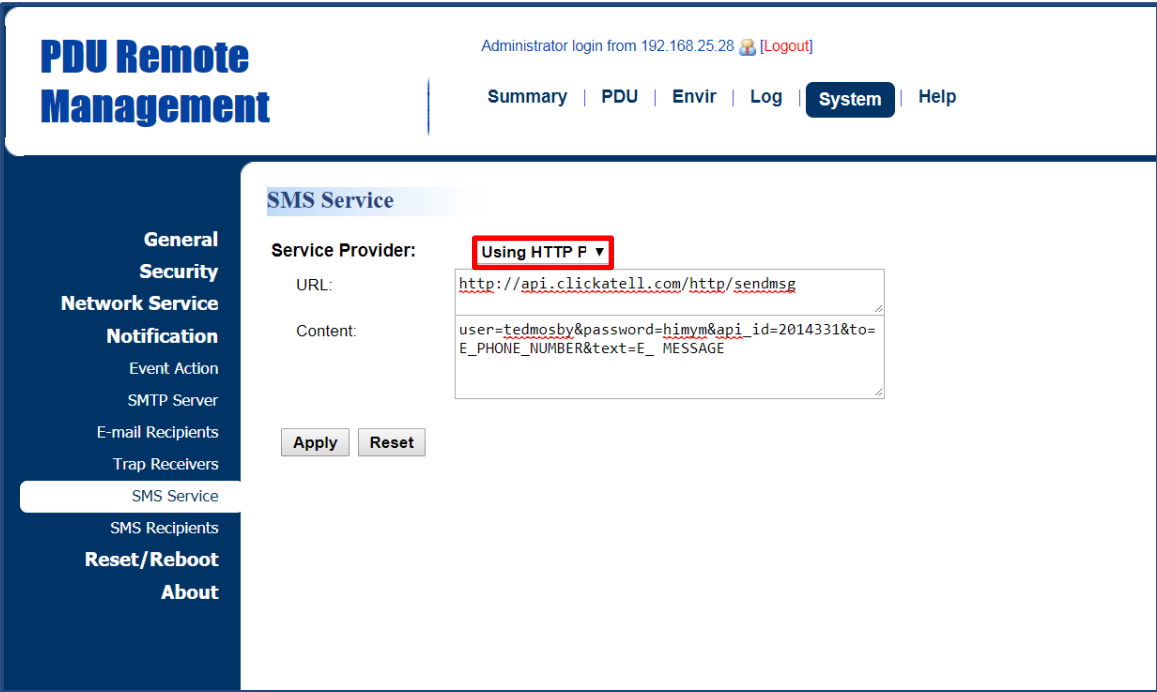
PDU Remote Management

Administrator login from 192.168.25.28 [Logout]

Summary | PDU | Envir | Log | System | Help

General
Security
Network Service
Notification
Event Action
SMTP Server
E-mail Recipients
Trap Receivers
SMS Service
SMS Recipients
Reset/Reboot
About

SMS Service

Service Provider: Using HTTP P ▼

URL: http://api.clickatell.com/http/sendmsg

Content: user=tedmosby&password=himym&api_id=2014331&to=E_PHONE_NUMBER&text=E_ MESSAGE

Apply Reset